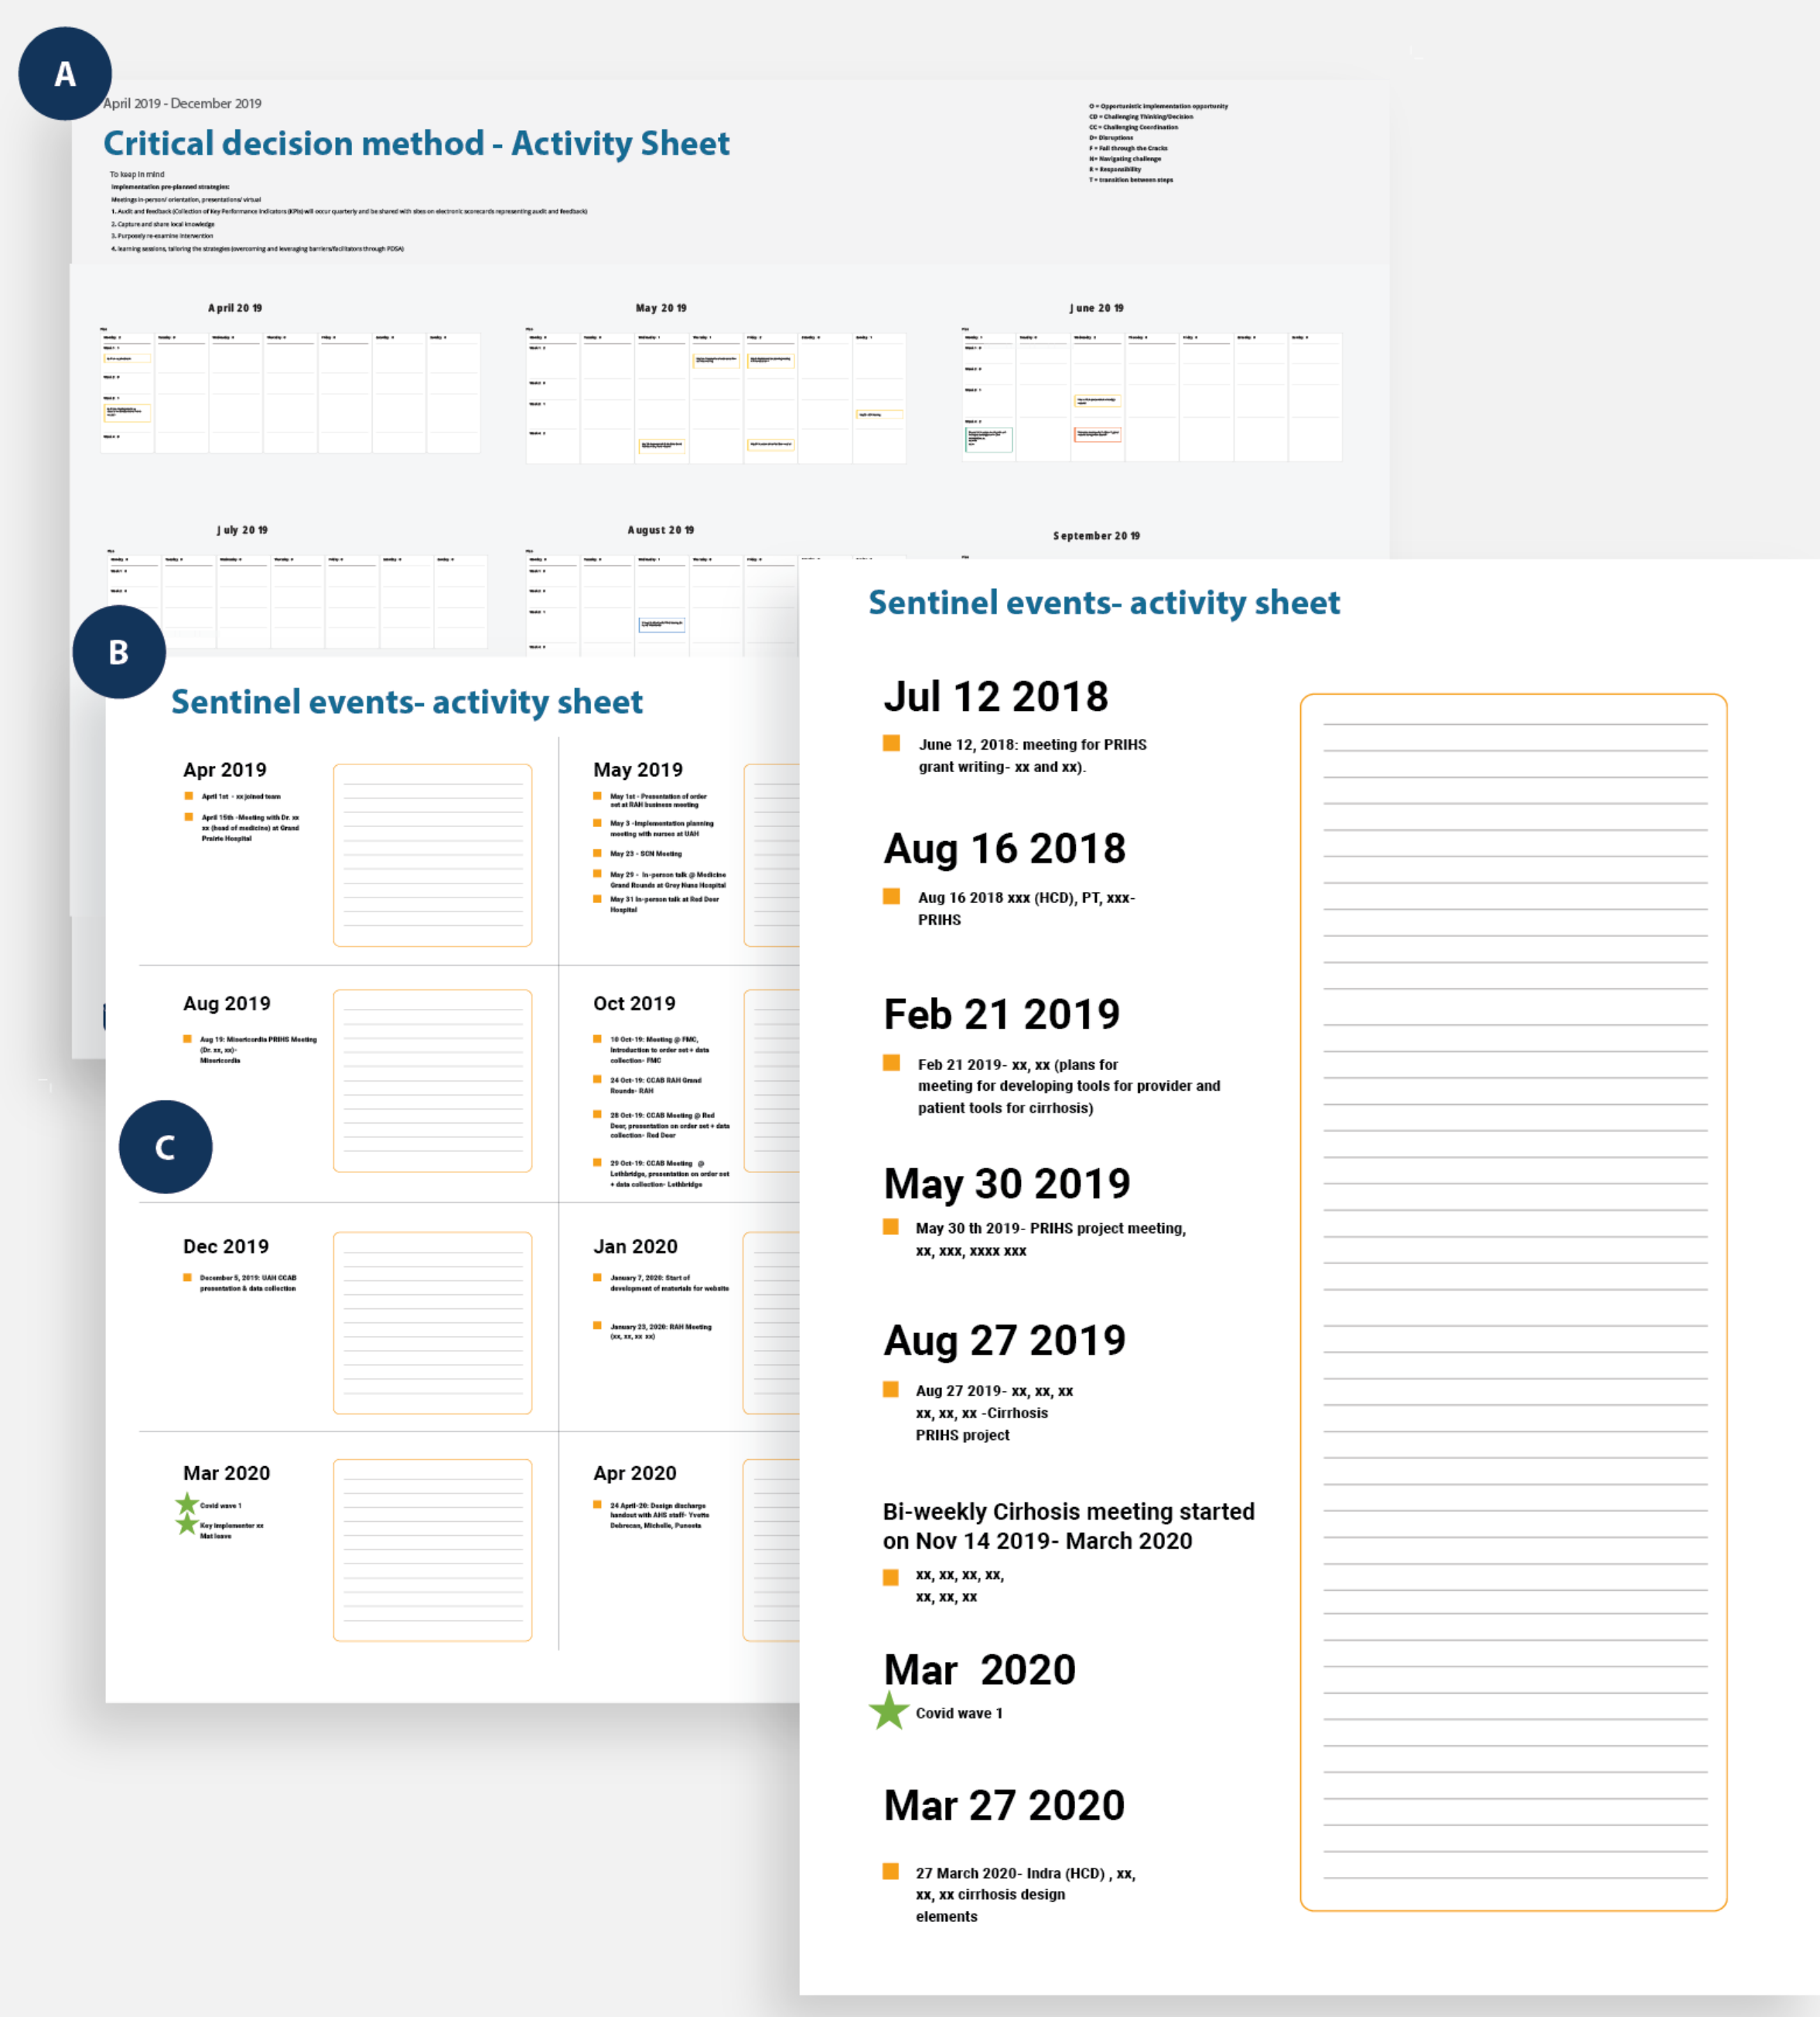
A

April 2019 - December 2019

Critical decision method - Activity Sheet

To keep in mind
Implementation pre-planned strategies:
Meetings in-person/ orientation, presentations/ virtual
1. Audit and feedback (Collection of Key Performance Indicators (KPIs) will occur quarterly and be shared with sites on electronic scorecards representing audit and feedback)
2. Capture and share local knowledge
3. Purposely re-examine intervention
4. learning sessions, tailoring the strategies (overcoming and leveraging barriers/facilitators through PDSA)

O = Opportunistic implementation opportunity
CD = Challenging Thinking/Decision
CC = Challenging Coordination
D= Disruptions
F = Fall through the Cracks
N= Navigating challenge
R = Responsibility
T = transition between steps

April 20 19

May 20 19

June 20 19

July 20 19

August 20 19

September 20 19

B

Sentinel events- activity sheet

Apr 2019
April 1st - xx joined team
April 15th -Meeting with Dr. xx xx (head of medicine) at Grand Prairie Hospital

May 2019
May 1st - Presentation of order set at RAH business meeting
May 3 -Implementation planning meeting with nurses at UAH
May 23 - SCN Meeting
May 29 - In-person talk @ Medicine Grand Rounds at Grey Nuns Hospital
May 31 In-person talk at Red Deer Hospital

Aug 2019
Aug 19: Misericordia PRIHS Meeting (Dr. xx, xx)- Misericordia

Oct 2019
10 Oct-19: Meeting @ FMC, Introduction to order set + data collection- FMC
24 Oct-19: CCAB RAH Grand Rounds- RAH
28 Oct-19: CCAB Meeting @ Red Deer, presentation on order set + data collection- Red Deer
29 Oct-19: CCAB Meeting @ Lethbridge, presentation on order set + data collection- Lethbridge

C

Dec 2019
December 5, 2019: UAH CCAB presentation & data collection

Jan 2020
January 7, 2020: Start of development of materials for website
January 23, 2020: RAH Meeting (xx, xx, xx xx)

Mar 2020
Covid wave 1
Key implementer xx Mat leave

Apr 2020
24 April-20: Design discharge handout with AHS staff- Yvette Debrecen, Michelle, Puneeta

Sentinel events- activity sheet

Jul 12 2018
June 12, 2018: meeting for PRIHS grant writing- xx and xx).

Aug 16 2018
Aug 16 2018 xxx (HCD), PT, xxx- PRIHS

Feb 21 2019
Feb 21 2019- xx, xx (plans for meeting for developing tools for provider and patient tools for cirrhosis)

May 30 2019
May 30 th 2019- PRIHS project meeting, xx, xxx, xxxx xxx

Aug 27 2019
Aug 27 2019- xx, xx, xx xx, xx, xx -Cirrhosis PRIHS project

Bi-weekly Cirhosis meeting started on Nov 14 2019- March 2020
xx, xx, xx, xx, xx, xx, xx

Mar 2020
Covid wave 1

Mar 27 2020
27 March 2020- Indra (HCD) , xx, xx, xx cirrhosis design elements